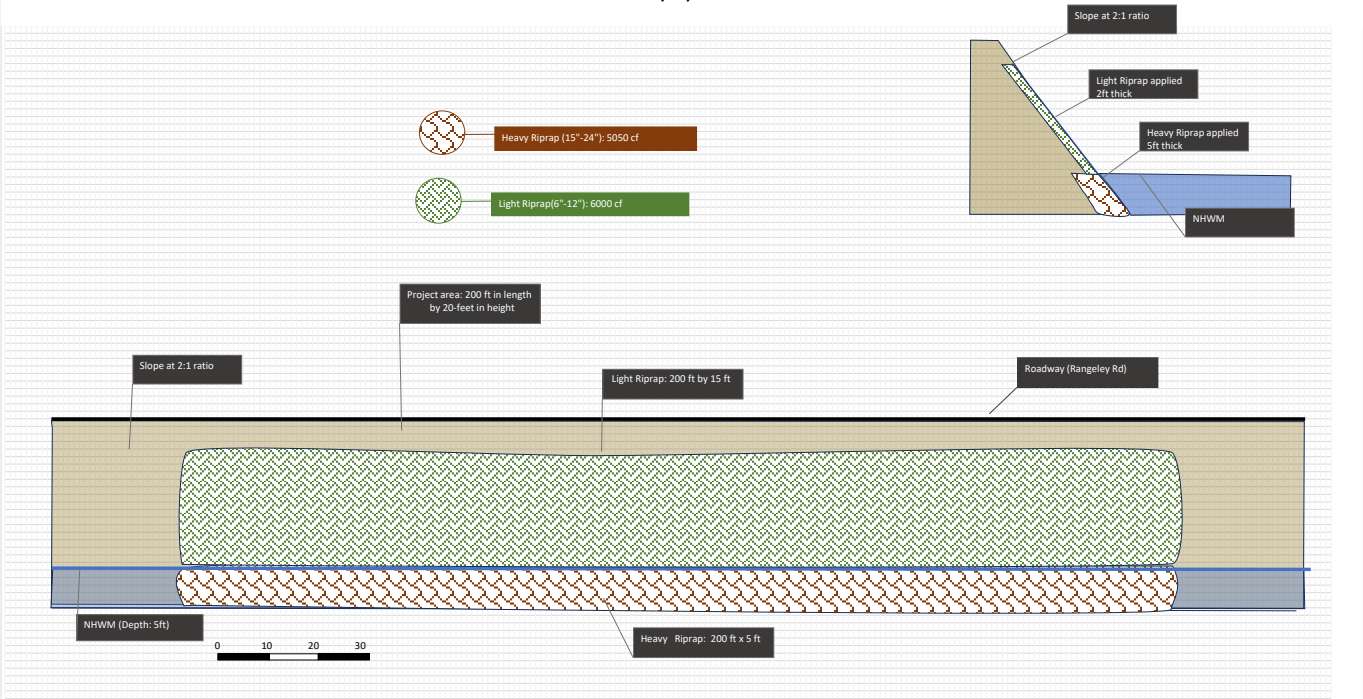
Slope at 2:1 ratio

Light Riprap applied 2ft thick

Heavy Riprap applied 5ft thick

NHWM

Heavy Riprap (15"-24"): 5050 cf

Light Riprap(6"-12"): 6000 cf

Project area: 200 ft in length by 20-feet in height

Slope at 2:1 ratio

Light Riprap: 200 ft by 15 ft

Roadway (Rangeley Rd)

NHWM (Depth: 5ft)

Heavy Riprap: 200 ft x 5 ft

0 10 20 30